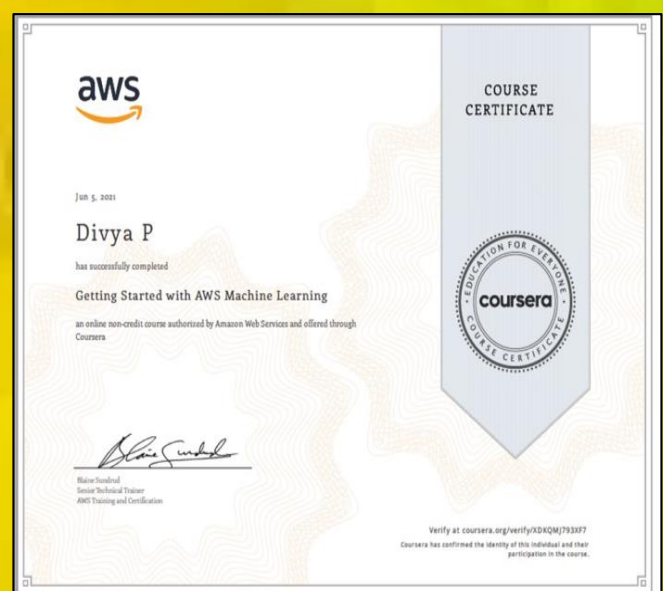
aws

COURSE CERTIFICATE

Jun 5, 2021

Divya P

has successfully completed

Getting Started with AWS Machine Learning

an online non-credit course authorized by Amazon Web Services and offered through Coursera

EDUCATION FOR EVERYONE
coursera
COURSE CERTIFICATE

Blaine Sundrud
Senior Technical Trainer
AWS Training and Certification

Verify at coursera.org/verify/XDKQMJ793XF7
Coursera has confirmed the identity of this individual and their participation in the course.